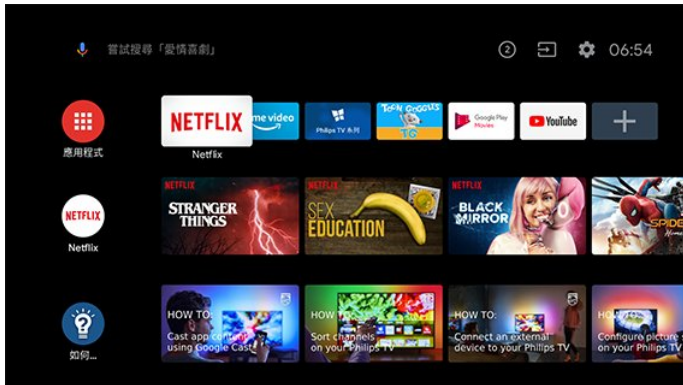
嘗試搜尋「愛情喜劇」

2

06:54

應用程式

NETFLIX

Netflix

ime video

Philips TV 系列

TEEN GIGGLES

TG

Google Play Movies

YouTube

+

NETFLIX

Netflix

NETFLIX

STRANGER THINGS

NETFLIX

SEX EDUCATION

NETFLIX

BLACK MIRROR

SPIDE

如何...

HOW TO:
Cast app content using Google Cast

HOW TO:
Sort channels on your Philips TV

HOW TO:
Connect an external device to your Philips TV

HOW TO:
Configure picture on your Philips TV